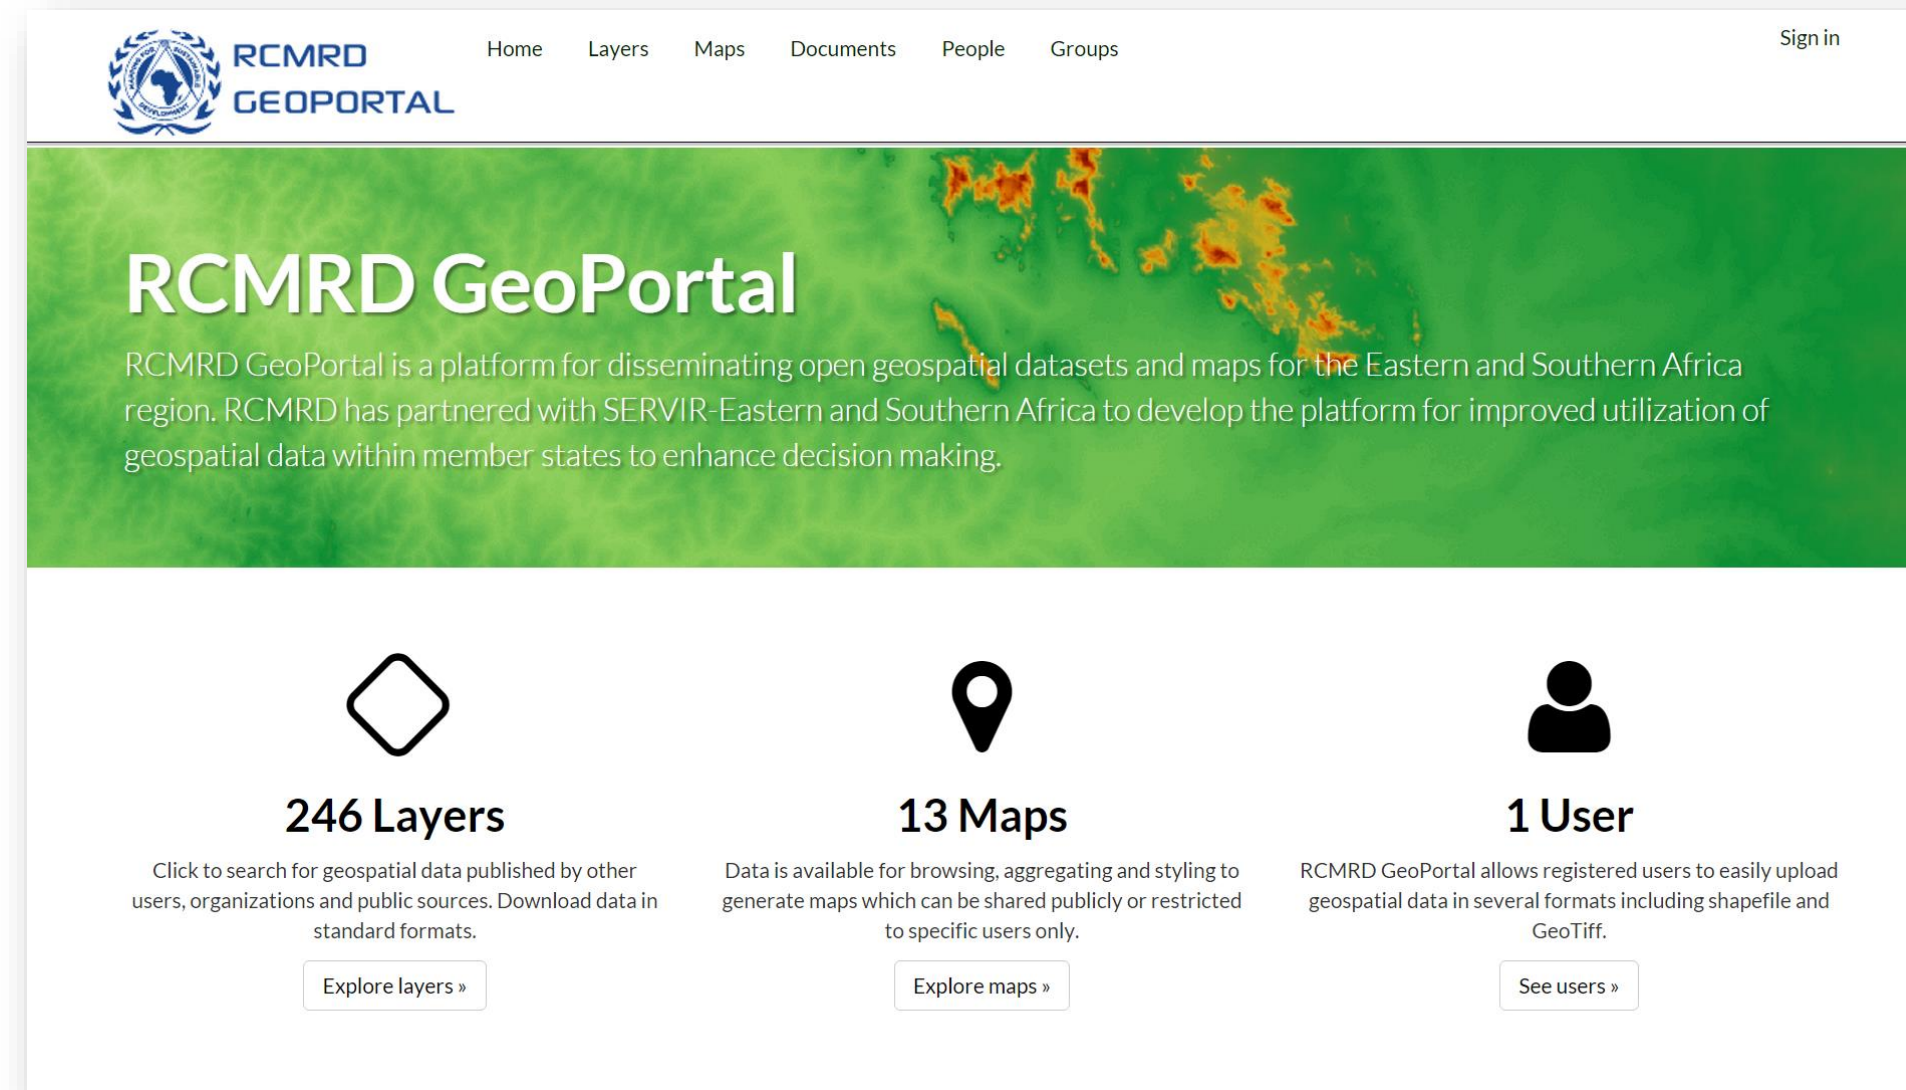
RCMRD GEOPORTAL

Home Layers Maps Documents People Groups

Sign in

RCMRD GeoPortal

RCMRD GeoPortal is a platform for disseminating open geospatial datasets and maps for the Eastern and Southern Africa region. RCMRD has partnered with SERVIR-Eastern and Southern Africa to develop the platform for improved utilization of geospatial data within member states to enhance decision making.

246 Layers

Click to search for geospatial data published by other users, organizations and public sources. Download data in standard formats.

Explore layers »

13 Maps

Data is available for browsing, aggregating and styling to generate maps which can be shared publicly or restricted to specific users only.

Explore maps »

1 User

RCMRD GeoPortal allows registered users to easily upload geospatial data in several formats including shapefile and GeoTiff.

See users »